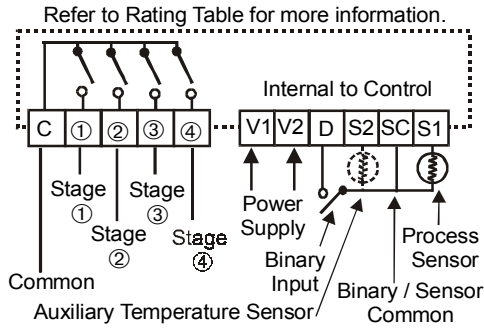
Refer to Rating Table for more information.

Internal to Control

C ① ② ③ ④

V1 V2 D S2 SC S1

Stage ①

Stage ②

Stage ③

Stage ④

Common

Power Supply

Binary Input

Auxiliary Temperature Sensor

Binary / Sensor Common

Process Sensor